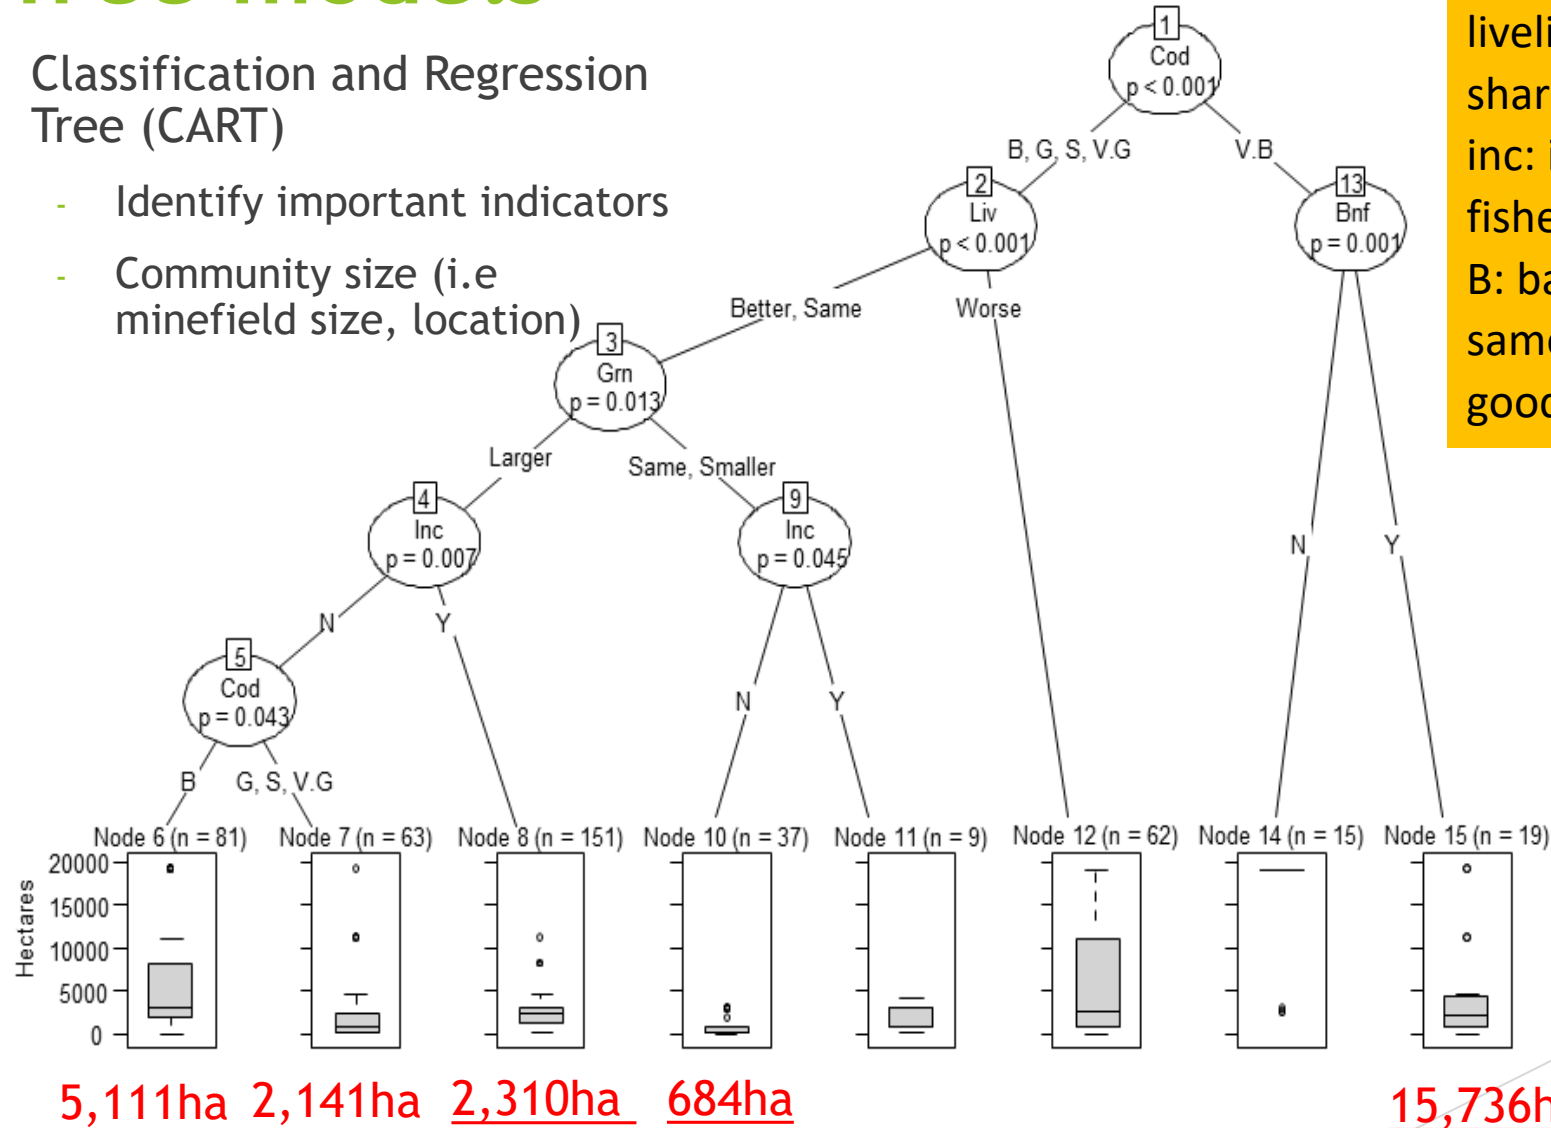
Classification and Regression Tree (CART)

- Identify important indicators
- Community size (i.e minefield size, location)

1
Cod
p < 0.001

B, G, S, V.G
V.B

2
Liv
p < 0.001

13
Bnf
p = 0.001

Better, Same
Worse

3
Grn
p = 0.013

Larger
Same, Smaller

4
Inc
p = 0.007

9
Inc
p = 0.045

N
Y
N
Y
N
Y

5
Cod
p = 0.043

B
G, S, V.G

Node 6 (n = 81)
Node 7 (n = 63)
Node 8 (n = 151)
Node 10 (n = 37)
Node 11 (n = 9)
Node 12 (n = 62)
Node 14 (n = 15)
Node 15 (n = 19)

Hectares
20000
15000
10000
5000
0

5,111ha 2,141ha 2,310ha 684ha 15,736h

liveli
shar
inc:
fishe
B: ba
same
good